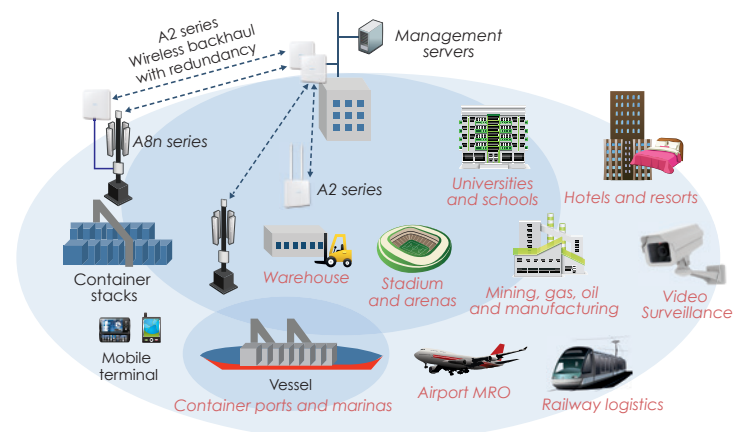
A2 series
Wireless backhaul
with redundancy

Management
servers

A8n series

A2 series

Universities
and schools

Hotels and resorts

Container
stacks

Warehouse

Stadium
and arenas

Mining, gas, oil
and manufacturing

Video
Surveillance

Mobile
terminal

Vessel
Container ports and marinas

Airport MRO

Railway logistics